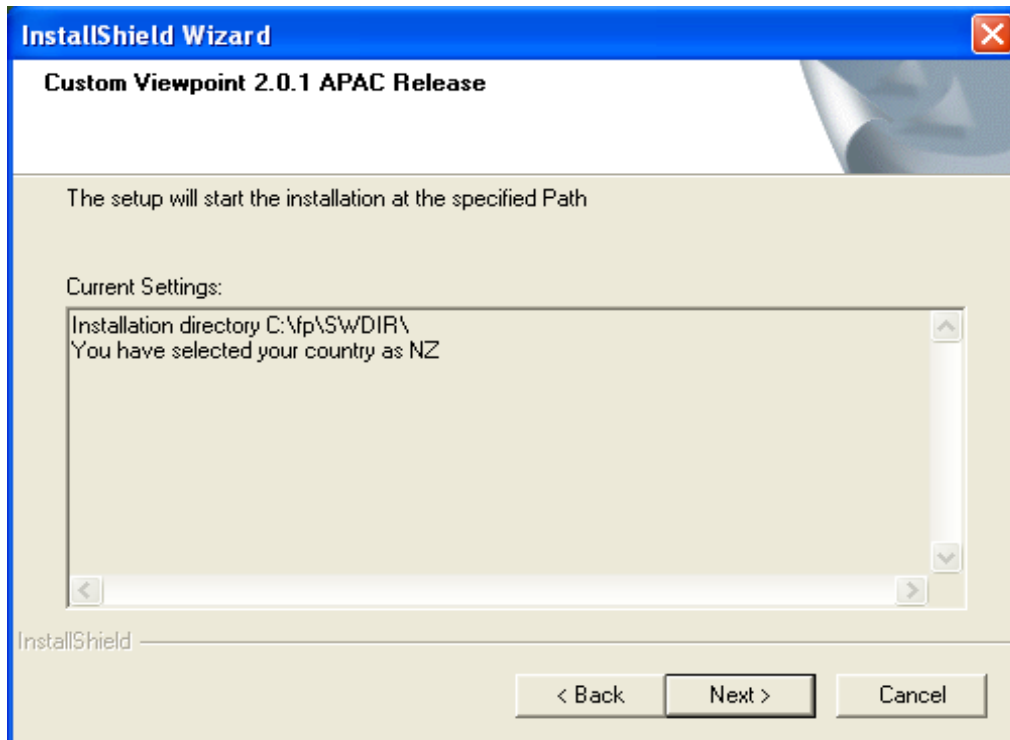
InstallShield Wizard

Custom Viewpoint 2.0.1 APAC Release

The setup will start the installation at the specified Path

Current Settings:

Installation directory C:\fp\SWDIR\
You have selected your country as NZ

InstallShield

< Back

Next >

Cancel